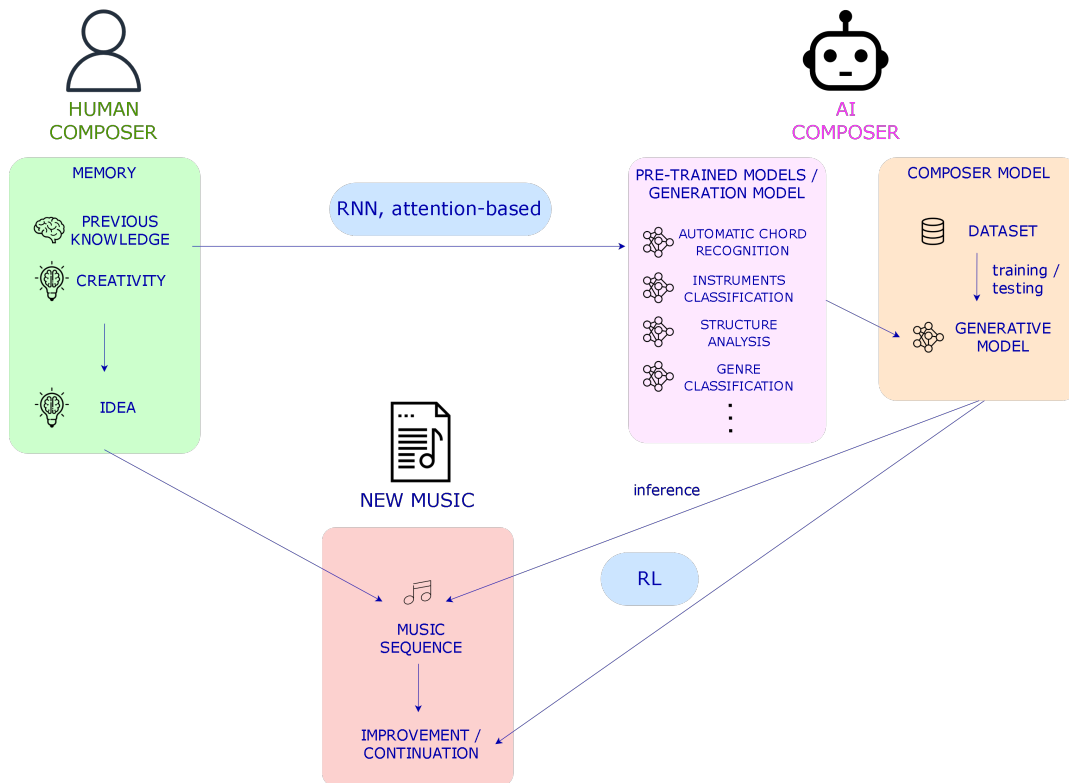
HUMAN COMPOSER

AI COMPOSER

MEMORY

PREVIOUS KNOWLEDGE

CREATIVITY

IDEA

RNN, attention-based

PRE-TRAINED MODELS / GENERATION MODEL

AUTOMATIC CHORD RECOGNITION

INSTRUMENTS CLASSIFICATION

STRUCTURE ANALYSIS

GENRE CLASSIFICATION

⋮

COMPOSER MODEL

DATASET

training / testing

GENERATIVE MODEL

NEW MUSIC

inference

RL

MUSIC SEQUENCE

IMPROVEMENT / CONTINUATION